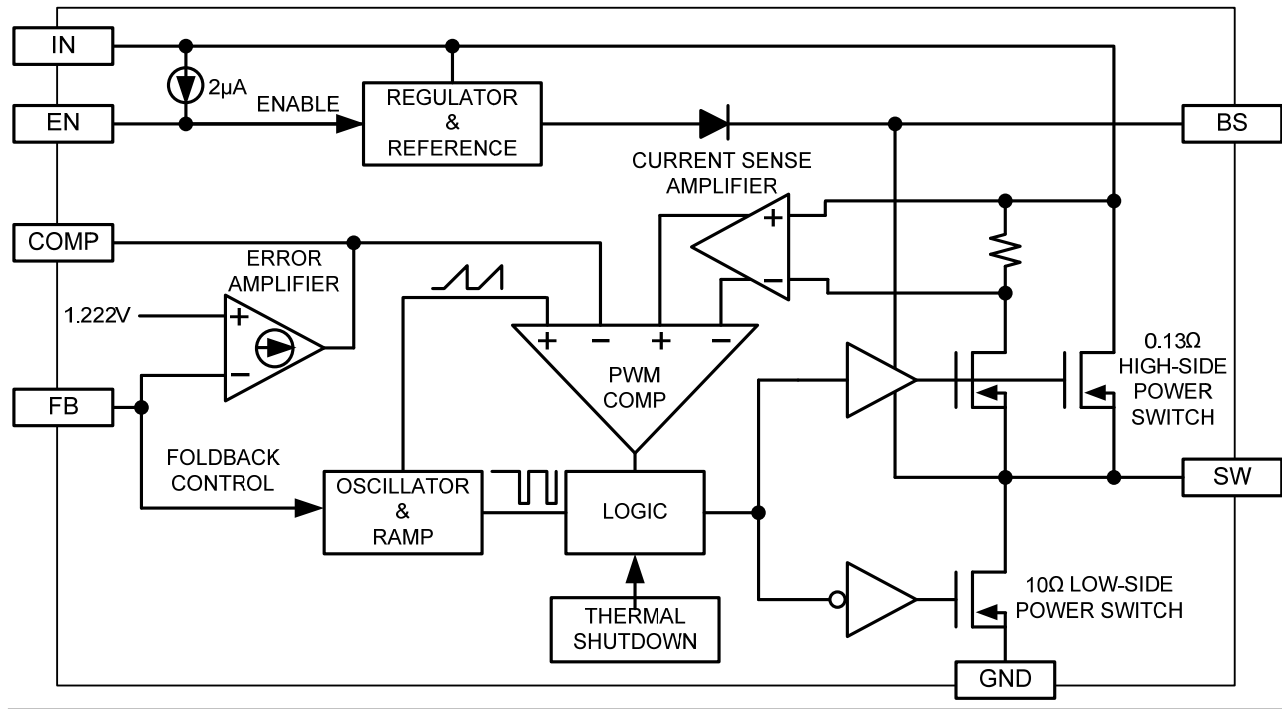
IN

2μA

ENABLE

EN

REGULATOR & REFERENCE

BS

CURRENT SENSE AMPLIFIER

COMP

ERROR AMPLIFIER

1.222V

+

−

+

−

+

−

+

−

PWM COMP

0.13Ω HIGH-SIDE POWER SWITCH

FB

FOLDBACK CONTROL

OSCILLATOR & RAMP

LOGIC

SW

THERMAL SHUTDOWN

10Ω LOW-SIDE POWER SWITCH

GND